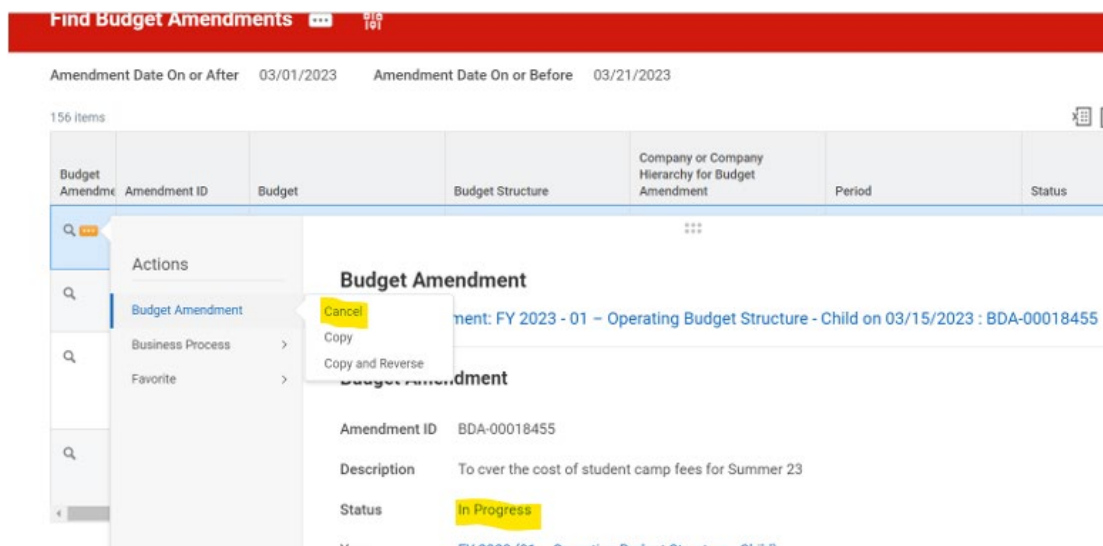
Find Budget Amendments

Amendment Date On or After 03/01/2023 Amendment Date On or Before 03/21/2023

156 items

| Budget Amendme | Amendment ID | Budget | Budget Structure | Company or Company Hierarchy for Budget Amendment | Period | Status |
|---|---|---|---|---|---|---|

Actions

Budget Amendment

Business Process

Favorite

Cancel

Copy

Copy and Reverse

Budget Amendment

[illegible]ment: FY 2023 - 01 – Operating Budget Structure - Child on 03/15/2023 : BDA-00018455

Budget Amendment

Amendment ID BDA-00018455

Description To cver the cost of student camp fees for Summer 23

Status In Progress